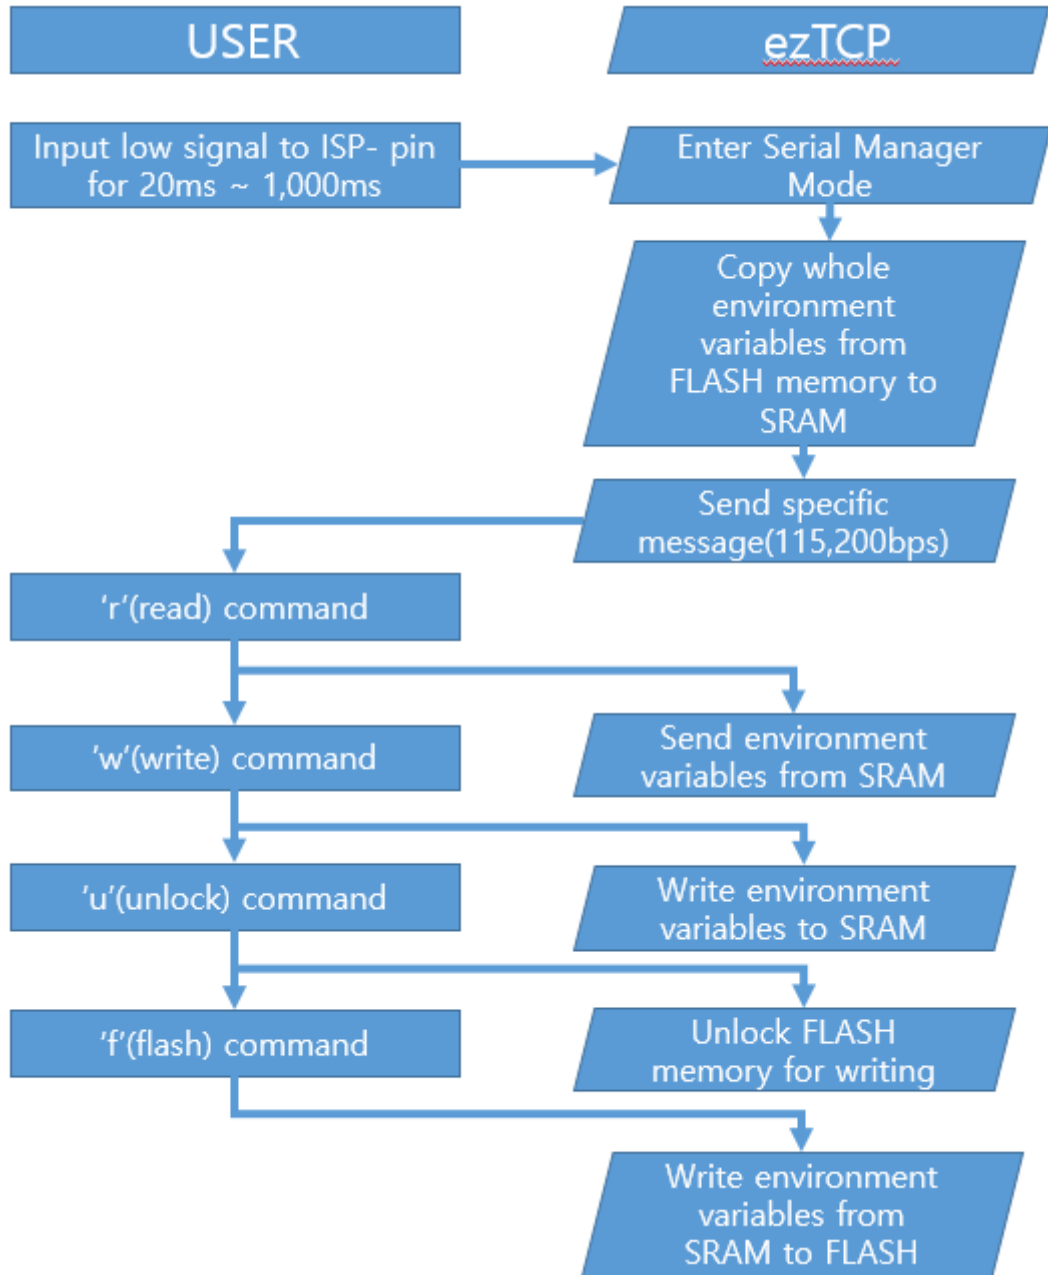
USER

ezTCP

Input low signal to ISP- pin for 20ms ~ 1,000ms

Enter Serial Manager Mode

Copy whole environment variables from FLASH memory to SRAM

Send specific message(115,200bps)

‘r’(read) command

‘w’(write) command

Send environment variables from SRAM

‘u’(unlock) command

Write environment variables to SRAM

‘f’(flash) command

Unlock FLASH memory for writing

Write environment variables from SRAM to FLASH